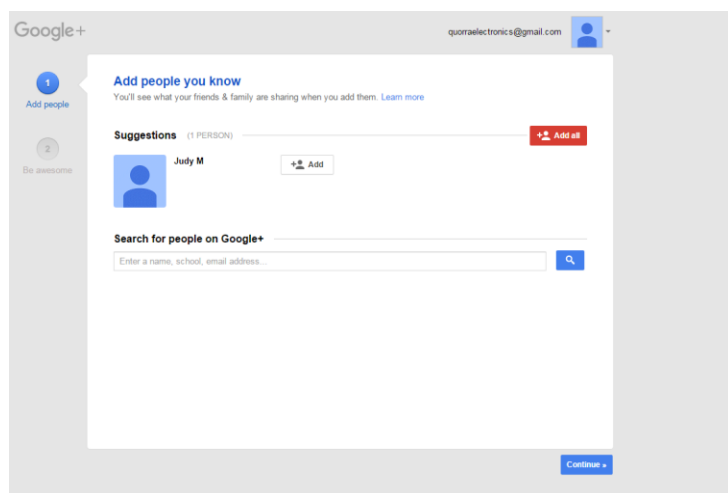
Google+

quorraelectronics@gmail.com

1
Add people

2
Be awesome

Add people you know

You'll see what your friends & family are sharing when you add them. Learn more

Suggestions (1 PERSON)

Add all

Judy M

Add

Search for people on Google+

Enter a name, school, email address...

Continue »